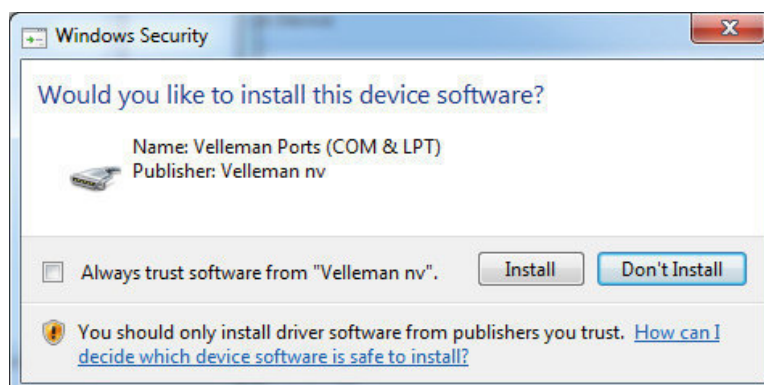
Windows Security

Would you like to install this device software?

Name: Velleman Ports (COM & LPT)
Publisher: Velleman nv

Always trust software from "Velleman nv".

Install

Don't Install

You should only install driver software from publishers you trust. How can I decide which device software is safe to install?